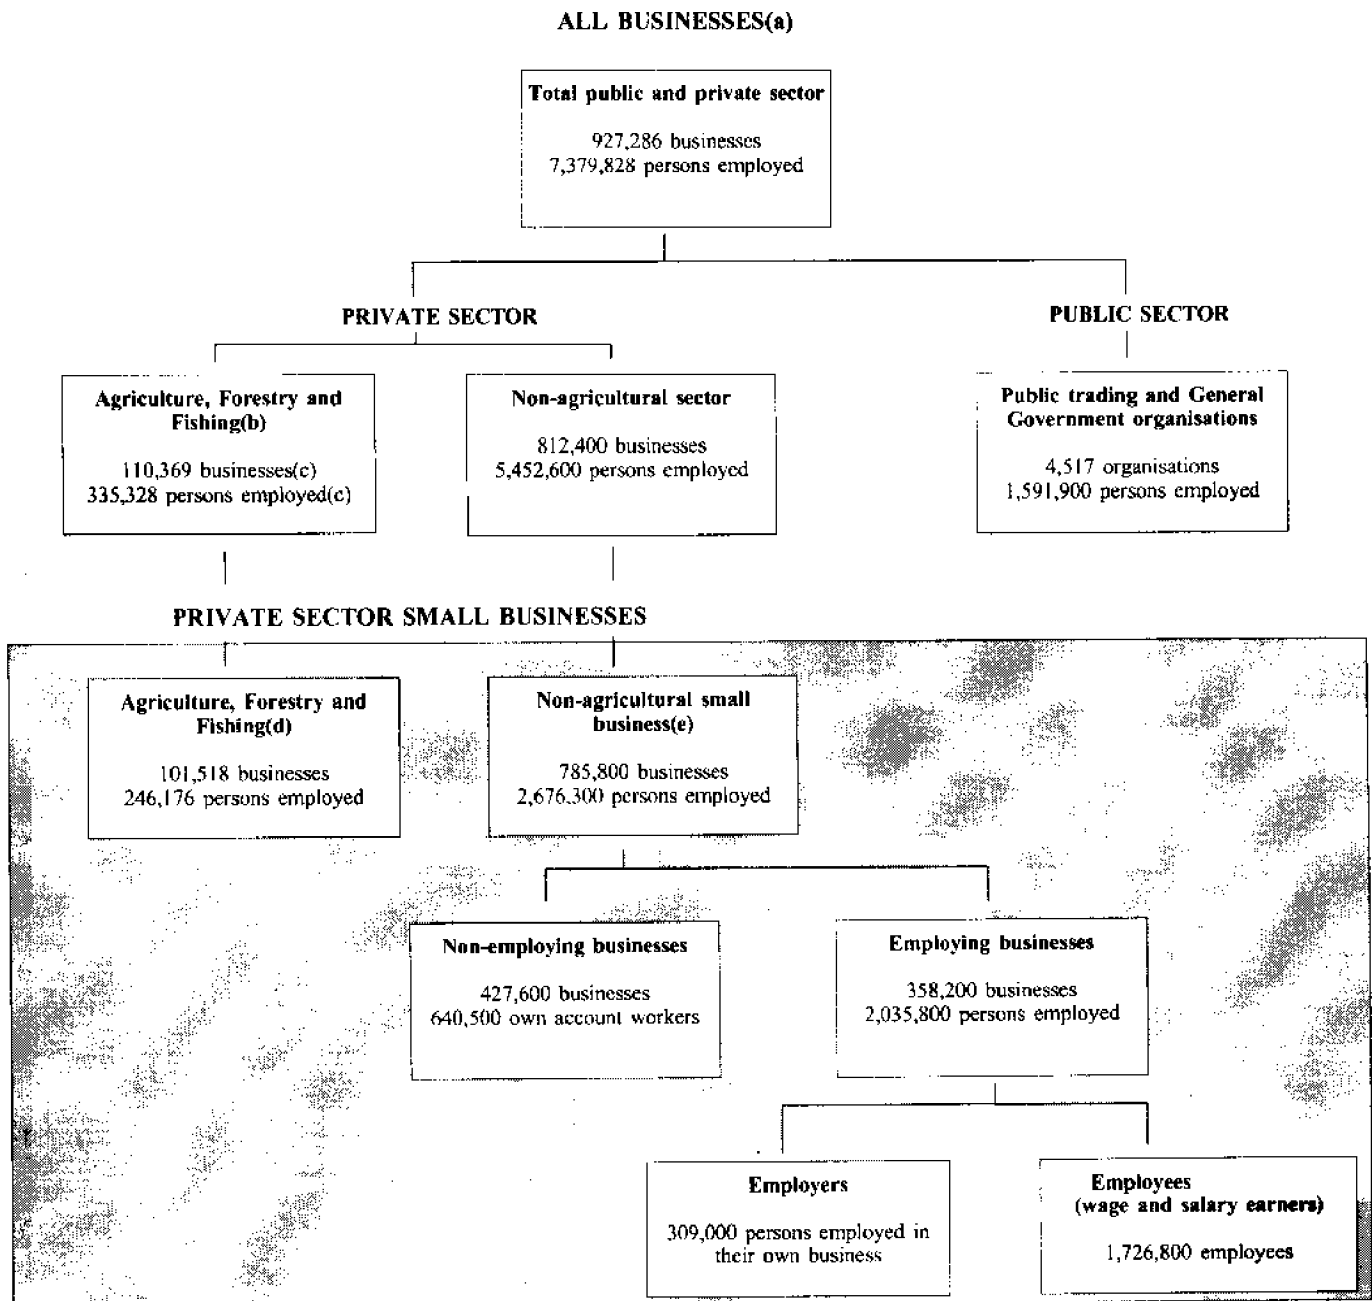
ALL BUSINESSES(a)

Total public and private sector

927,286 businesses
7,379,828 persons employed

PRIVATE SECTOR

PUBLIC SECTOR

Agriculture, Forestry and Fishing(b)

110,369 businesses(c)
335,328 persons employed(c)

Non-agricultural sector

812,400 businesses
5,452,600 persons employed

Public trading and General Government organisations

4,517 organisations
1,591,900 persons employed

PRIVATE SECTOR SMALL BUSINESSES

Agriculture, Forestry and Fishing(d)

101,518 businesses
246,176 persons employed

Non-agricultural small business(e)

785,800 businesses
2,676,300 persons employed

Non-employing businesses

427,600 businesses
640,500 own account workers

Employing businesses

358,200 businesses
2,035,800 persons employed

Employers

309,000 persons employed in their own business

Employees
(wage and salary earners)

1,726,800 employees